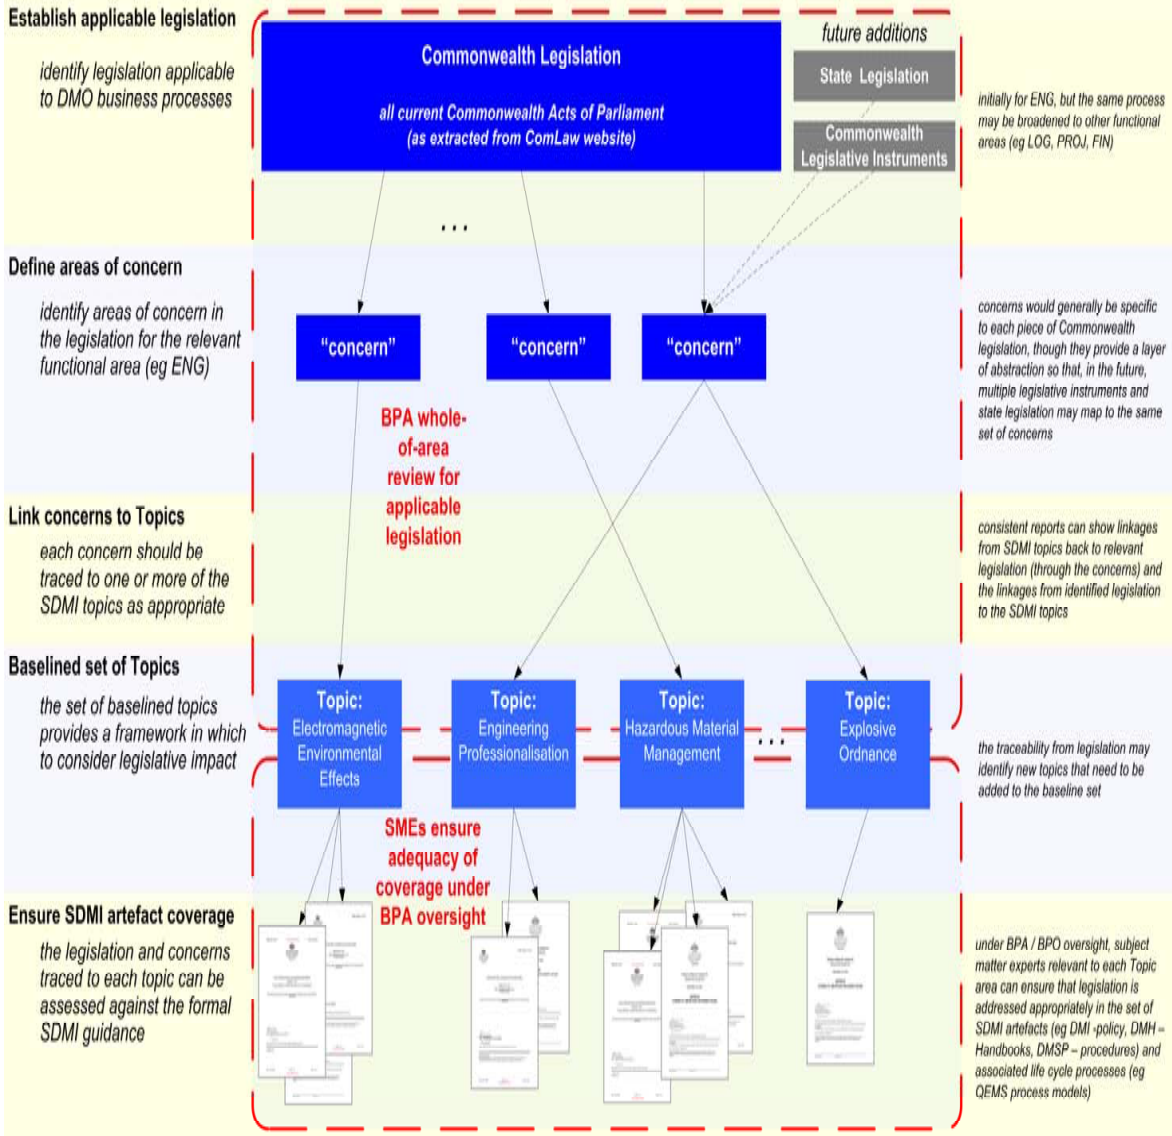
Establish applicable legislation

identify legislation applicable to DMO business processes

Commonwealth Legislation

all current Commonwealth Acts of Parliament (as extracted from ComLaw website)

future additions

State Legislation

Commonwealth Legislative Instruments

initially for ENG, but the same process may be broadened to other functional areas (eg LOG, PROJ, FIN)

. . .

Define areas of concern

identify areas of concern in the legislation for the relevant functional area (eg ENG)

"concern"

"concern"

"concern"

concerns would generally be specific to each piece of Commonwealth legislation, though they provide a layer of abstraction so that, in the future, multiple legislative instruments and state legislation may map to the same set of concerns

BPA whole-of-area review for applicable legislation

Link concerns to Topics

each concern should be traced to one or more of the SDMI topics as appropriate

consistent reports can show linkages from SDMI topics back to relevant legislation (through the concerns) and the linkages from identified legislation to the SDMI topics

Baselined set of Topics

the set of baselined topics provides a framework in which to consider legislative impact

Topic: Electromagnetic Environmental Effects

Topic: Engineering Professionalisation

Topic: Hazardous Material Management

. . .

Topic: Explosive Ordnance

the traceability from legislation may identify new topics that need to be added to the baseline set

SMEs ensure adequacy of coverage under BPA oversight

Ensure SDMI artefact coverage

the legislation and concerns traced to each topic can be assessed against the formal SDMI guidance

under BPA / BPO oversight, subject matter experts relevant to each Topic area can ensure that legislation is addressed appropriately in the set of SDMI artefacts (eg DMI -policy, DMH – Handbooks, DMSP – procedures) and associated life cycle processes (eg QEMS process models)